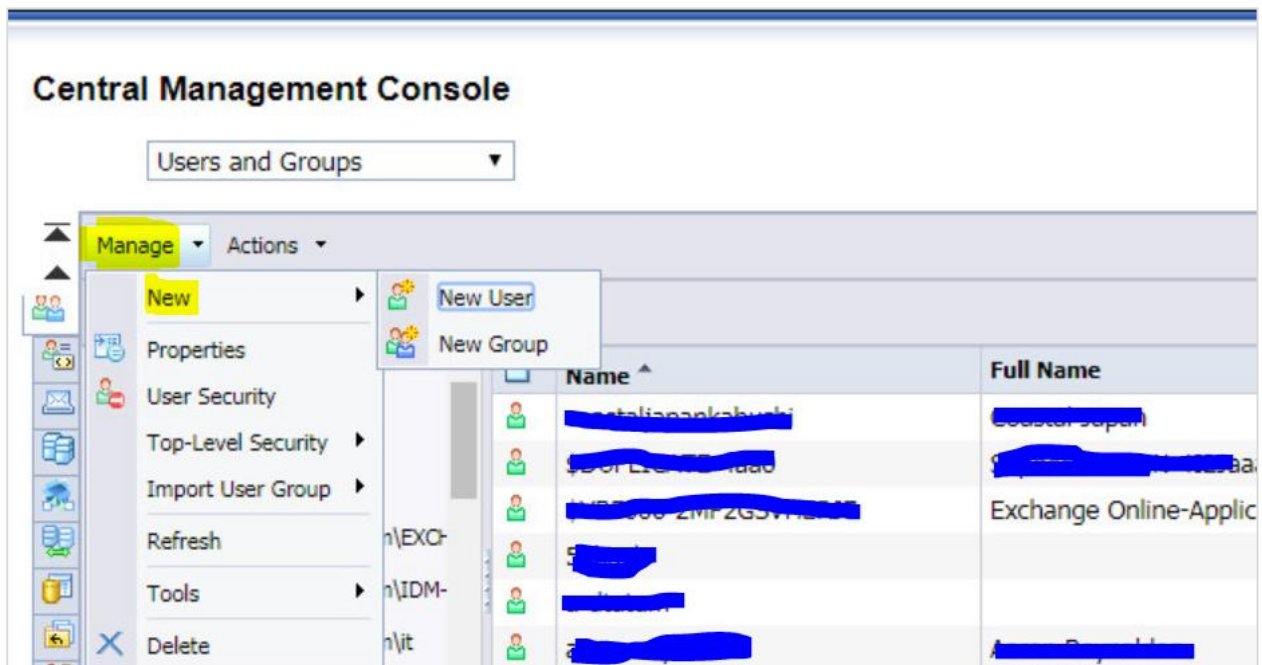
Central Management Console

Users and Groups

Manage Actions

New

New User

New Group

Properties

User Security

Top-Level Security

Import User Group

Refresh

Tools

Delete

Name

Full Name

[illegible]

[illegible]

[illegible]

Exchange Online-Applic

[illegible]

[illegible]

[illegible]

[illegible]

n\EXC

n\IDM-

n\it